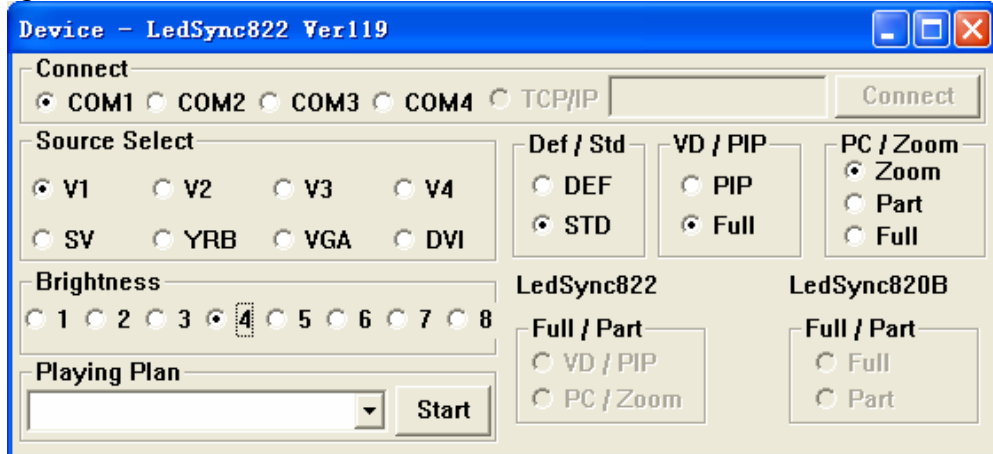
Device - LedSync822 Ver119

Connect
COM1 COM2 COM3 COM4 TCP/IP
Connect

Source Select
V1 V2 V3 V4
SV YRB VGA DVI

Def / Std
DEF
STD

VD / PIP
PIP
Full

PC / Zoom
Zoom
Part
Full

Brightness
1 2 3 4 5 6 7 8

LedSync822

LedSync820B

Full / Part
VD / PIP
PC / Zoom

Full / Part
Full
Part

Playing Plan
Start